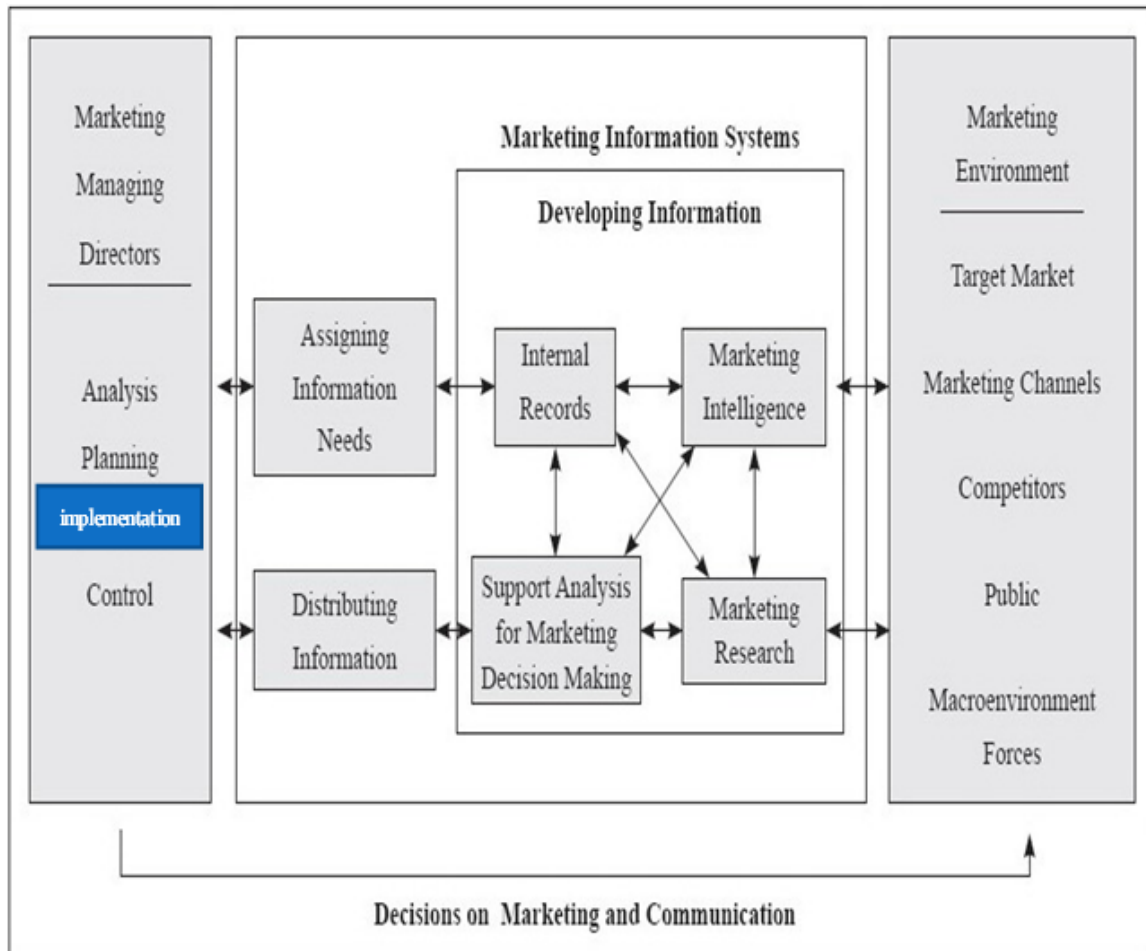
Marketing Managing Directors

Analysis
Planning
implementation
Control

Marketing Information Systems

Assigning Information Needs

Distributing Information

Developing Information

Internal Records

Marketing Intelligence

Support Analysis for Marketing Decision Making

Marketing Research

Marketing Environment

Target Market
Marketing Channels
Competitors
Public
Macroenvironment Forces

Decisions on Marketing and Communication